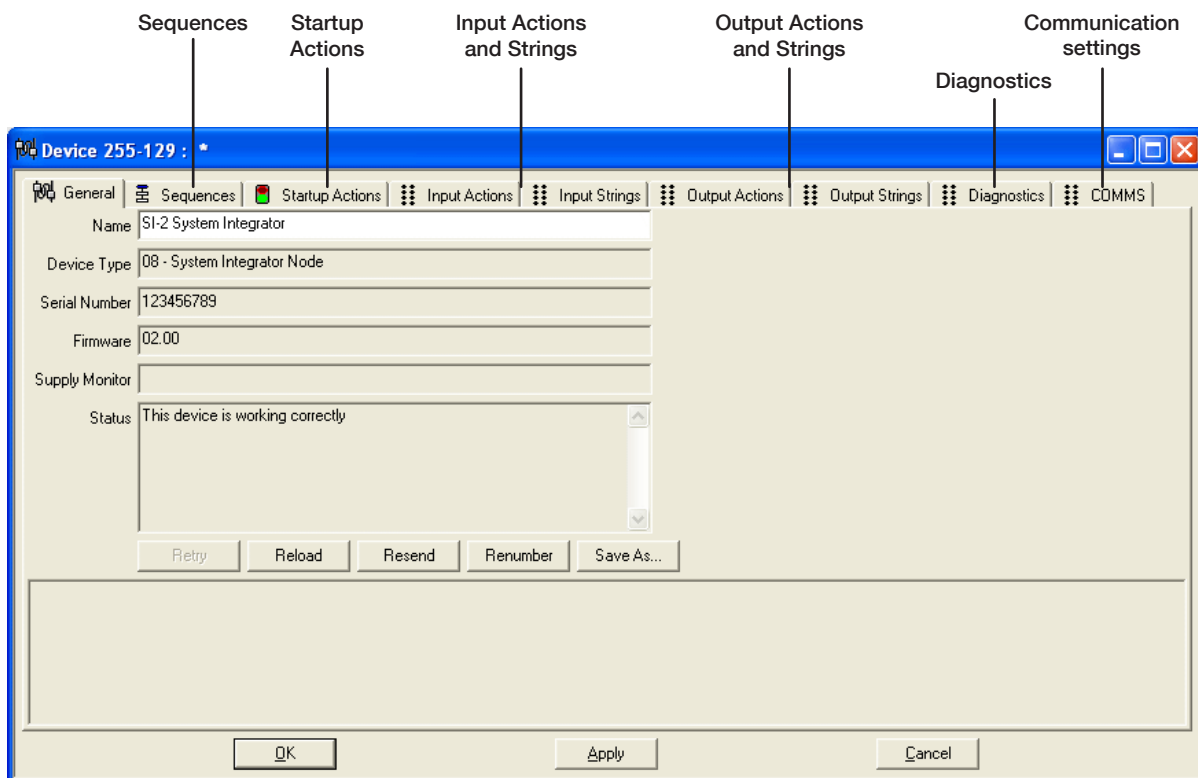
Sequences

Startup Actions

Input Actions and Strings

Output Actions and Strings

Communication settings

Diagnostics

Device 255-129 : *

General | Sequences | Startup Actions | Input Actions | Input Strings | Output Actions | Output Strings | Diagnostics | COMMS

Name SI-2 System Integrator

Device Type 08 - System Integrator Node

Serial Number 123456789

Firmware 02.00

Supply Monitor

Status This device is working correctly

Retry Reload Resend Renumber Save As...

OK Apply Cancel